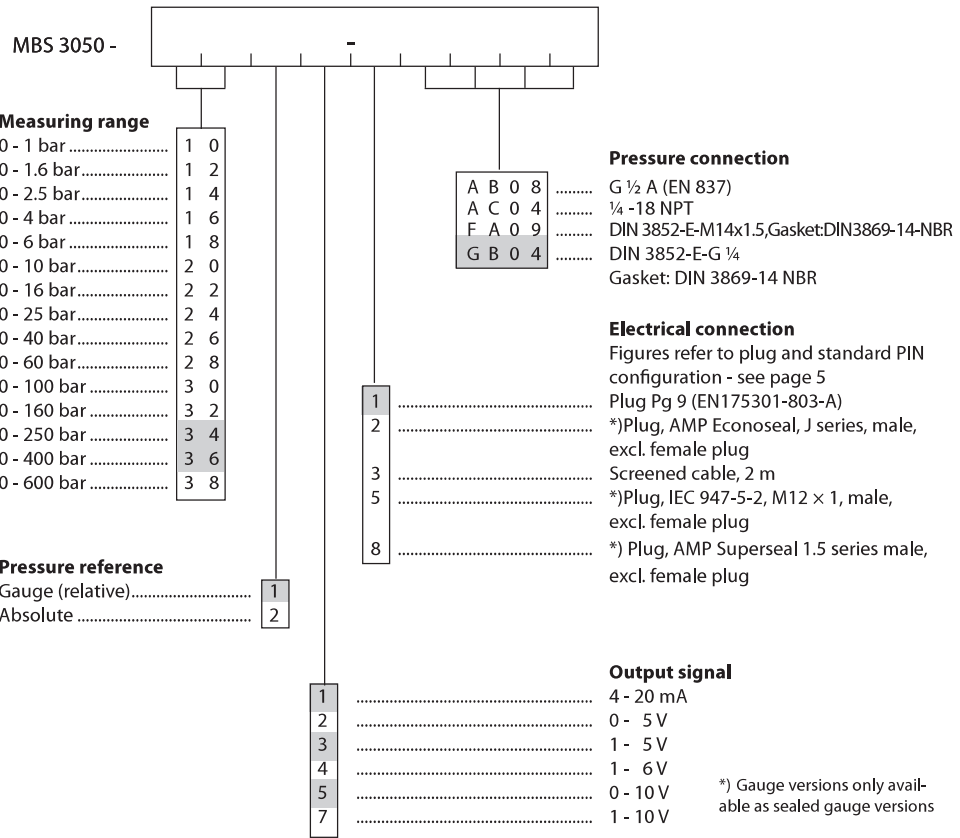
MBS 3050 - -

Measuring range

| | |
|---|---|
| 0 - 1 bar | 1 0 |
| 0 - 1.6 bar | 1 2 |
| 0 - 2.5 bar | 1 4 |
| 0 - 4 bar | 1 6 |
| 0 - 6 bar | 1 8 |
| 0 - 10 bar | 2 0 |
| 0 - 16 bar | 2 2 |
| 0 - 25 bar | 2 4 |
| 0 - 40 bar | 2 6 |
| 0 - 60 bar | 2 8 |
| 0 - 100 bar | 3 0 |
| 0 - 160 bar | 3 2 |
| 0 - 250 bar | 3 4 |
| 0 - 400 bar | 3 6 |
| 0 - 600 bar | 3 8 |

Pressure reference

| | |
|---|---|
| Gauge (relative) | 1 |
| Absolute | 2 |

Pressure connection

| | |
|---|---|
| A B 0 8 | G ½ A (EN 837) |
| A C 0 4 | ¼ -18 NPT |
| F A 0 9 | DIN 3852-E-M14x1.5,Gasket:DIN3869-14-NBR |
| G B 0 4 | DIN 3852-E-G ¼ Gasket: DIN 3869-14 NBR |

Electrical connection
Figures refer to plug and standard PIN configuration - see page 5

| | |
|---|---|
| 1 | Plug Pg 9 (EN175301-803-A) |
| 2 | *)Plug, AMP Econoseal, J series, male, excl. female plug |
| 3 | Screened cable, 2 m |
| 5 | *)Plug, IEC 947-5-2, M12 × 1, male, excl. female plug |
| 8 | *) Plug, AMP Superseal 1.5 series male, excl. female plug |

Output signal

| | |
|---|---|
| 1 | 4 - 20 mA |
| 2 | 0 - 5 V |
| 3 | 1 - 5 V |
| 4 | 1 - 6 V |
| 5 | 0 - 10 V |
| 7 | 1 - 10 V |

*) Gauge versions only available as sealed gauge versions